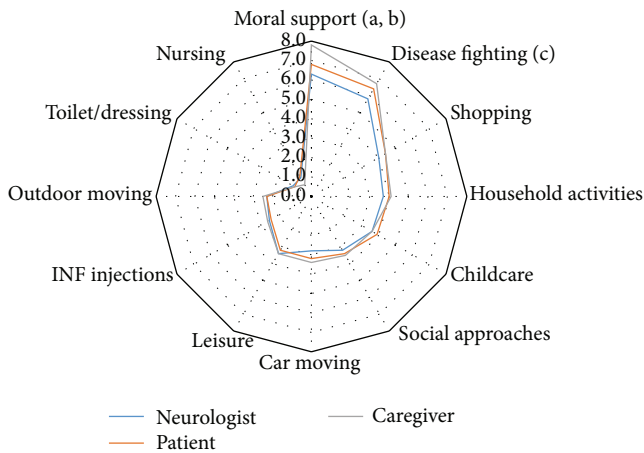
Moral support (a, b)
8.0
7.0
6.0
5.0
4.0
3.0
2.0
1.0
0.0
Disease fighting (c)
Shopping
Household activities
Childcare
Social approaches
Car moving
Leisure
INF injections
Outdoor moving
Toilet/dressing
Nursing

Neurologist
Patient
Caregiver